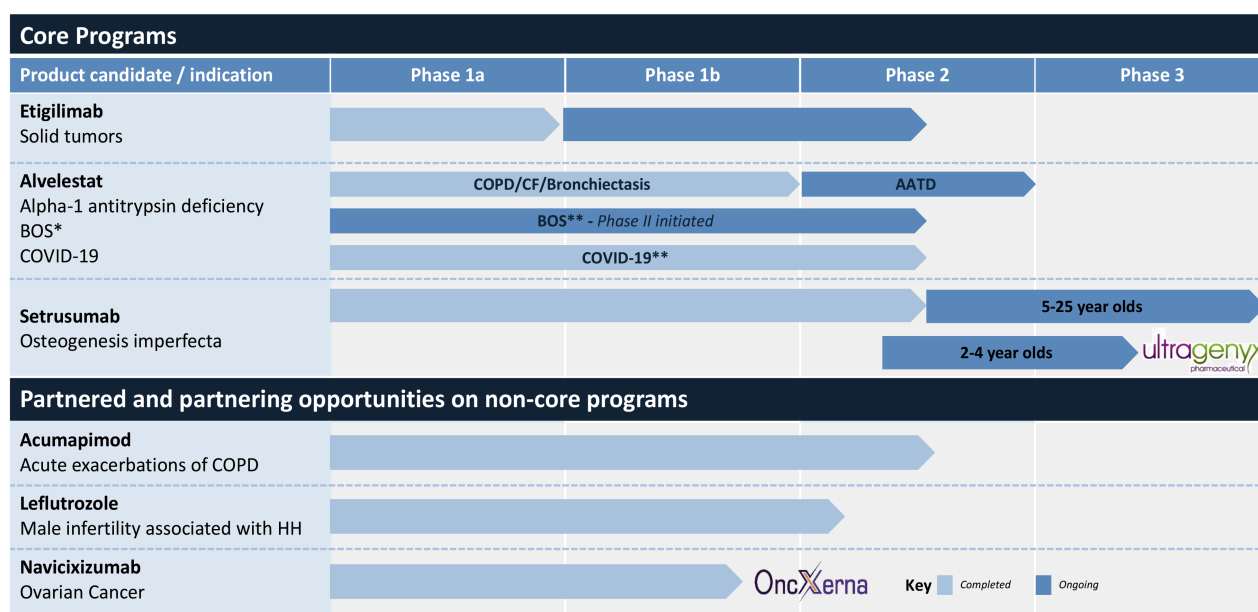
Core Programs

| Product candidate / indication | Phase 1a | Phase 1b | Phase 2 | Phase 3 |
|---|---|---|---|---|
| **Etigilimab** Solid tumors | | | | |
| **Alvelestat** Alpha-1 antitrypsin deficiency BOS* COVID-19 | COPD/CF/Bronchiectasis | | AATD | |
| | BOS** - *Phase II initiated* | | | |
| | COVID-19** | | | |
| **Setrusumab** Osteogenesis imperfecta | | | | 5-25 year olds |
| | | | 2-4 year olds | ultragenyx pharmaceutical |

Partnered and partnering opportunities on non-core programs

| | | | | |
|---|---|---|---|---|
| **Acumapimod** Acute exacerbations of COPD | | | | |
| **Leflutrozole** Male infertility associated with HH | | | | |
| **Navicixizumab** Ovarian Cancer | | | OncXerna | |

Key Completed Ongoing